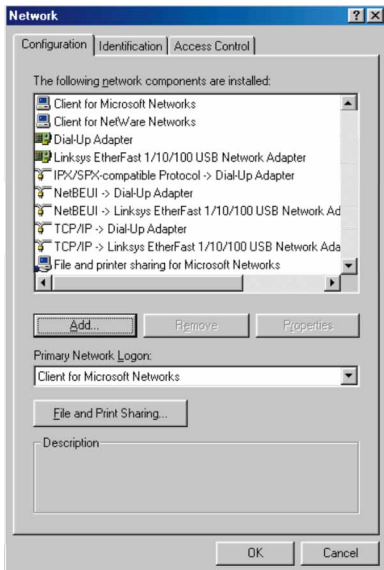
Network ? X

Configuration | Identification | Access Control

The following network components are installed:

Client for Microsoft Networks
Client for NetWare Networks
Dial-Up Adapter
Linksys EtherFast 1/10/100 USB Network Adapter
IPX/SPX-compatible Protocol -> Dial-Up Adapter
NetBEUI -> Dial-Up Adapter
NetBEUI -> Linksys EtherFast 1/10/100 USB Network Ad
TCP/IP -> Dial-Up Adapter
TCP/IP -> Linksys EtherFast 1/10/100 USB Network Ada
File and printer sharing for Microsoft Networks

Add... | Remove | Properties

Primary Network Logon:
Client for Microsoft Networks

File and Print Sharing...

Description

OK | Cancel